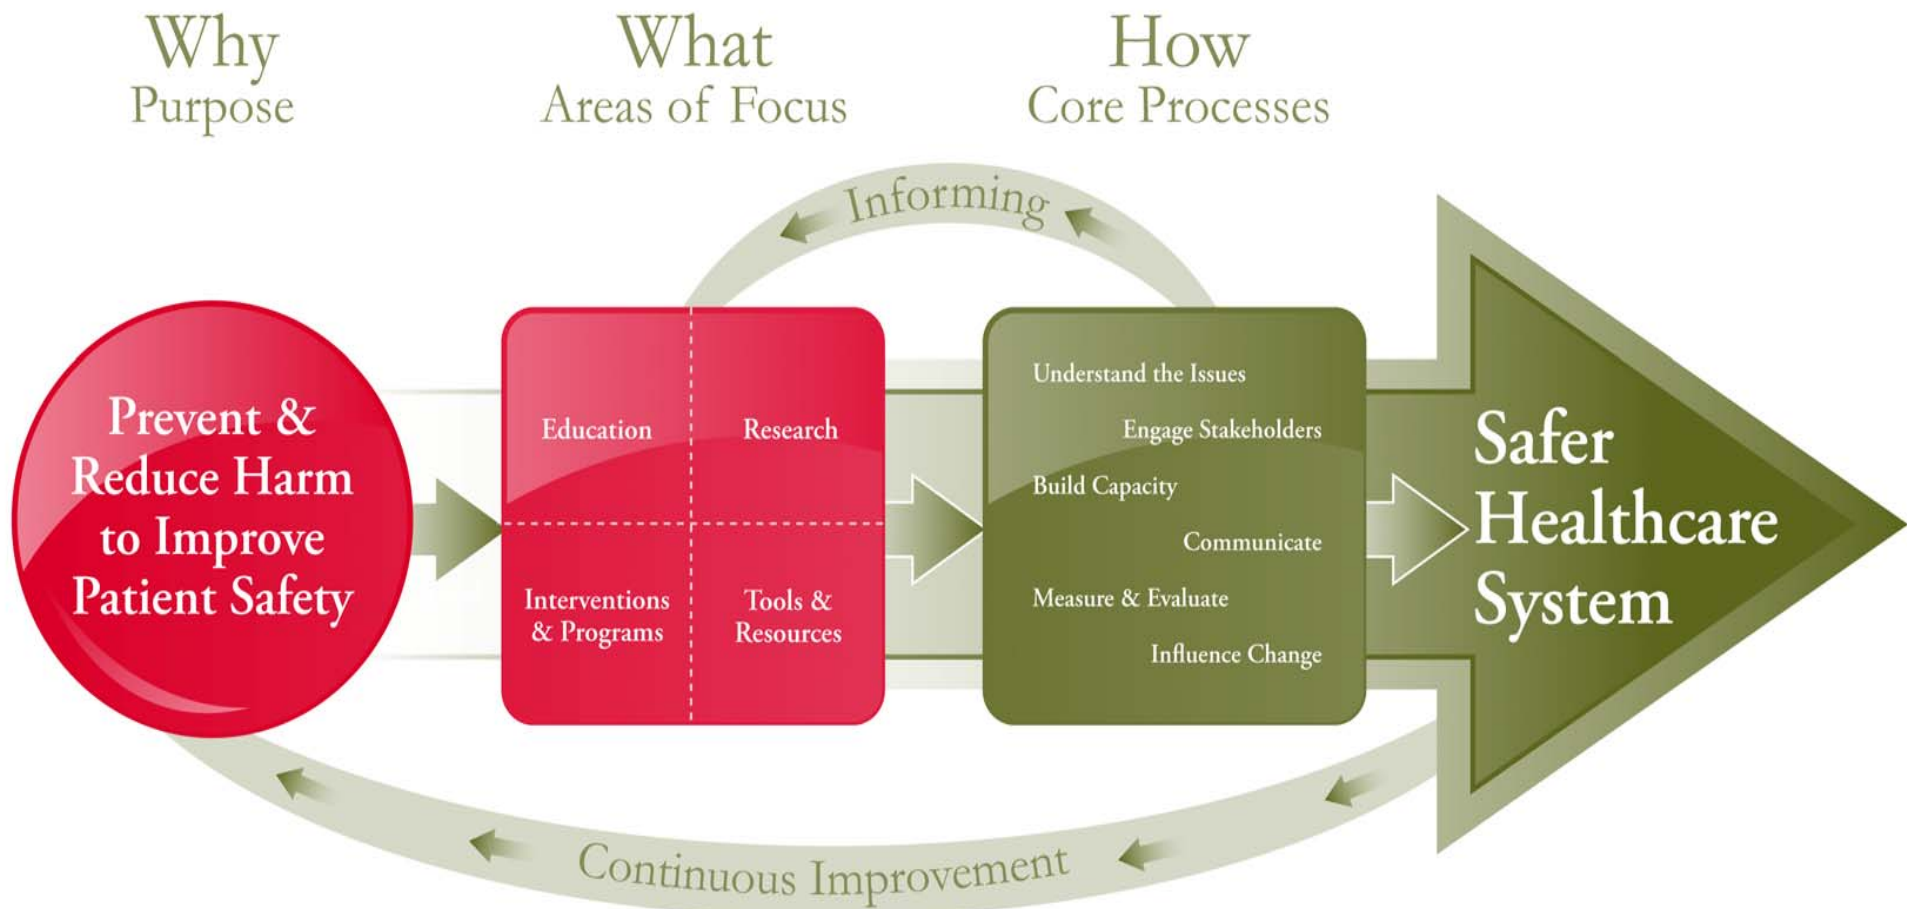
Why
Purpose

What
Areas of Focus

How
Core Processes

Informing

Prevent & Reduce Harm to Improve Patient Safety

Education

Research

Interventions & Programs

Tools & Resources

Understand the Issues

Engage Stakeholders

Build Capacity

Communicate

Measure & Evaluate

Influence Change

Safer Healthcare System

Continuous Improvement